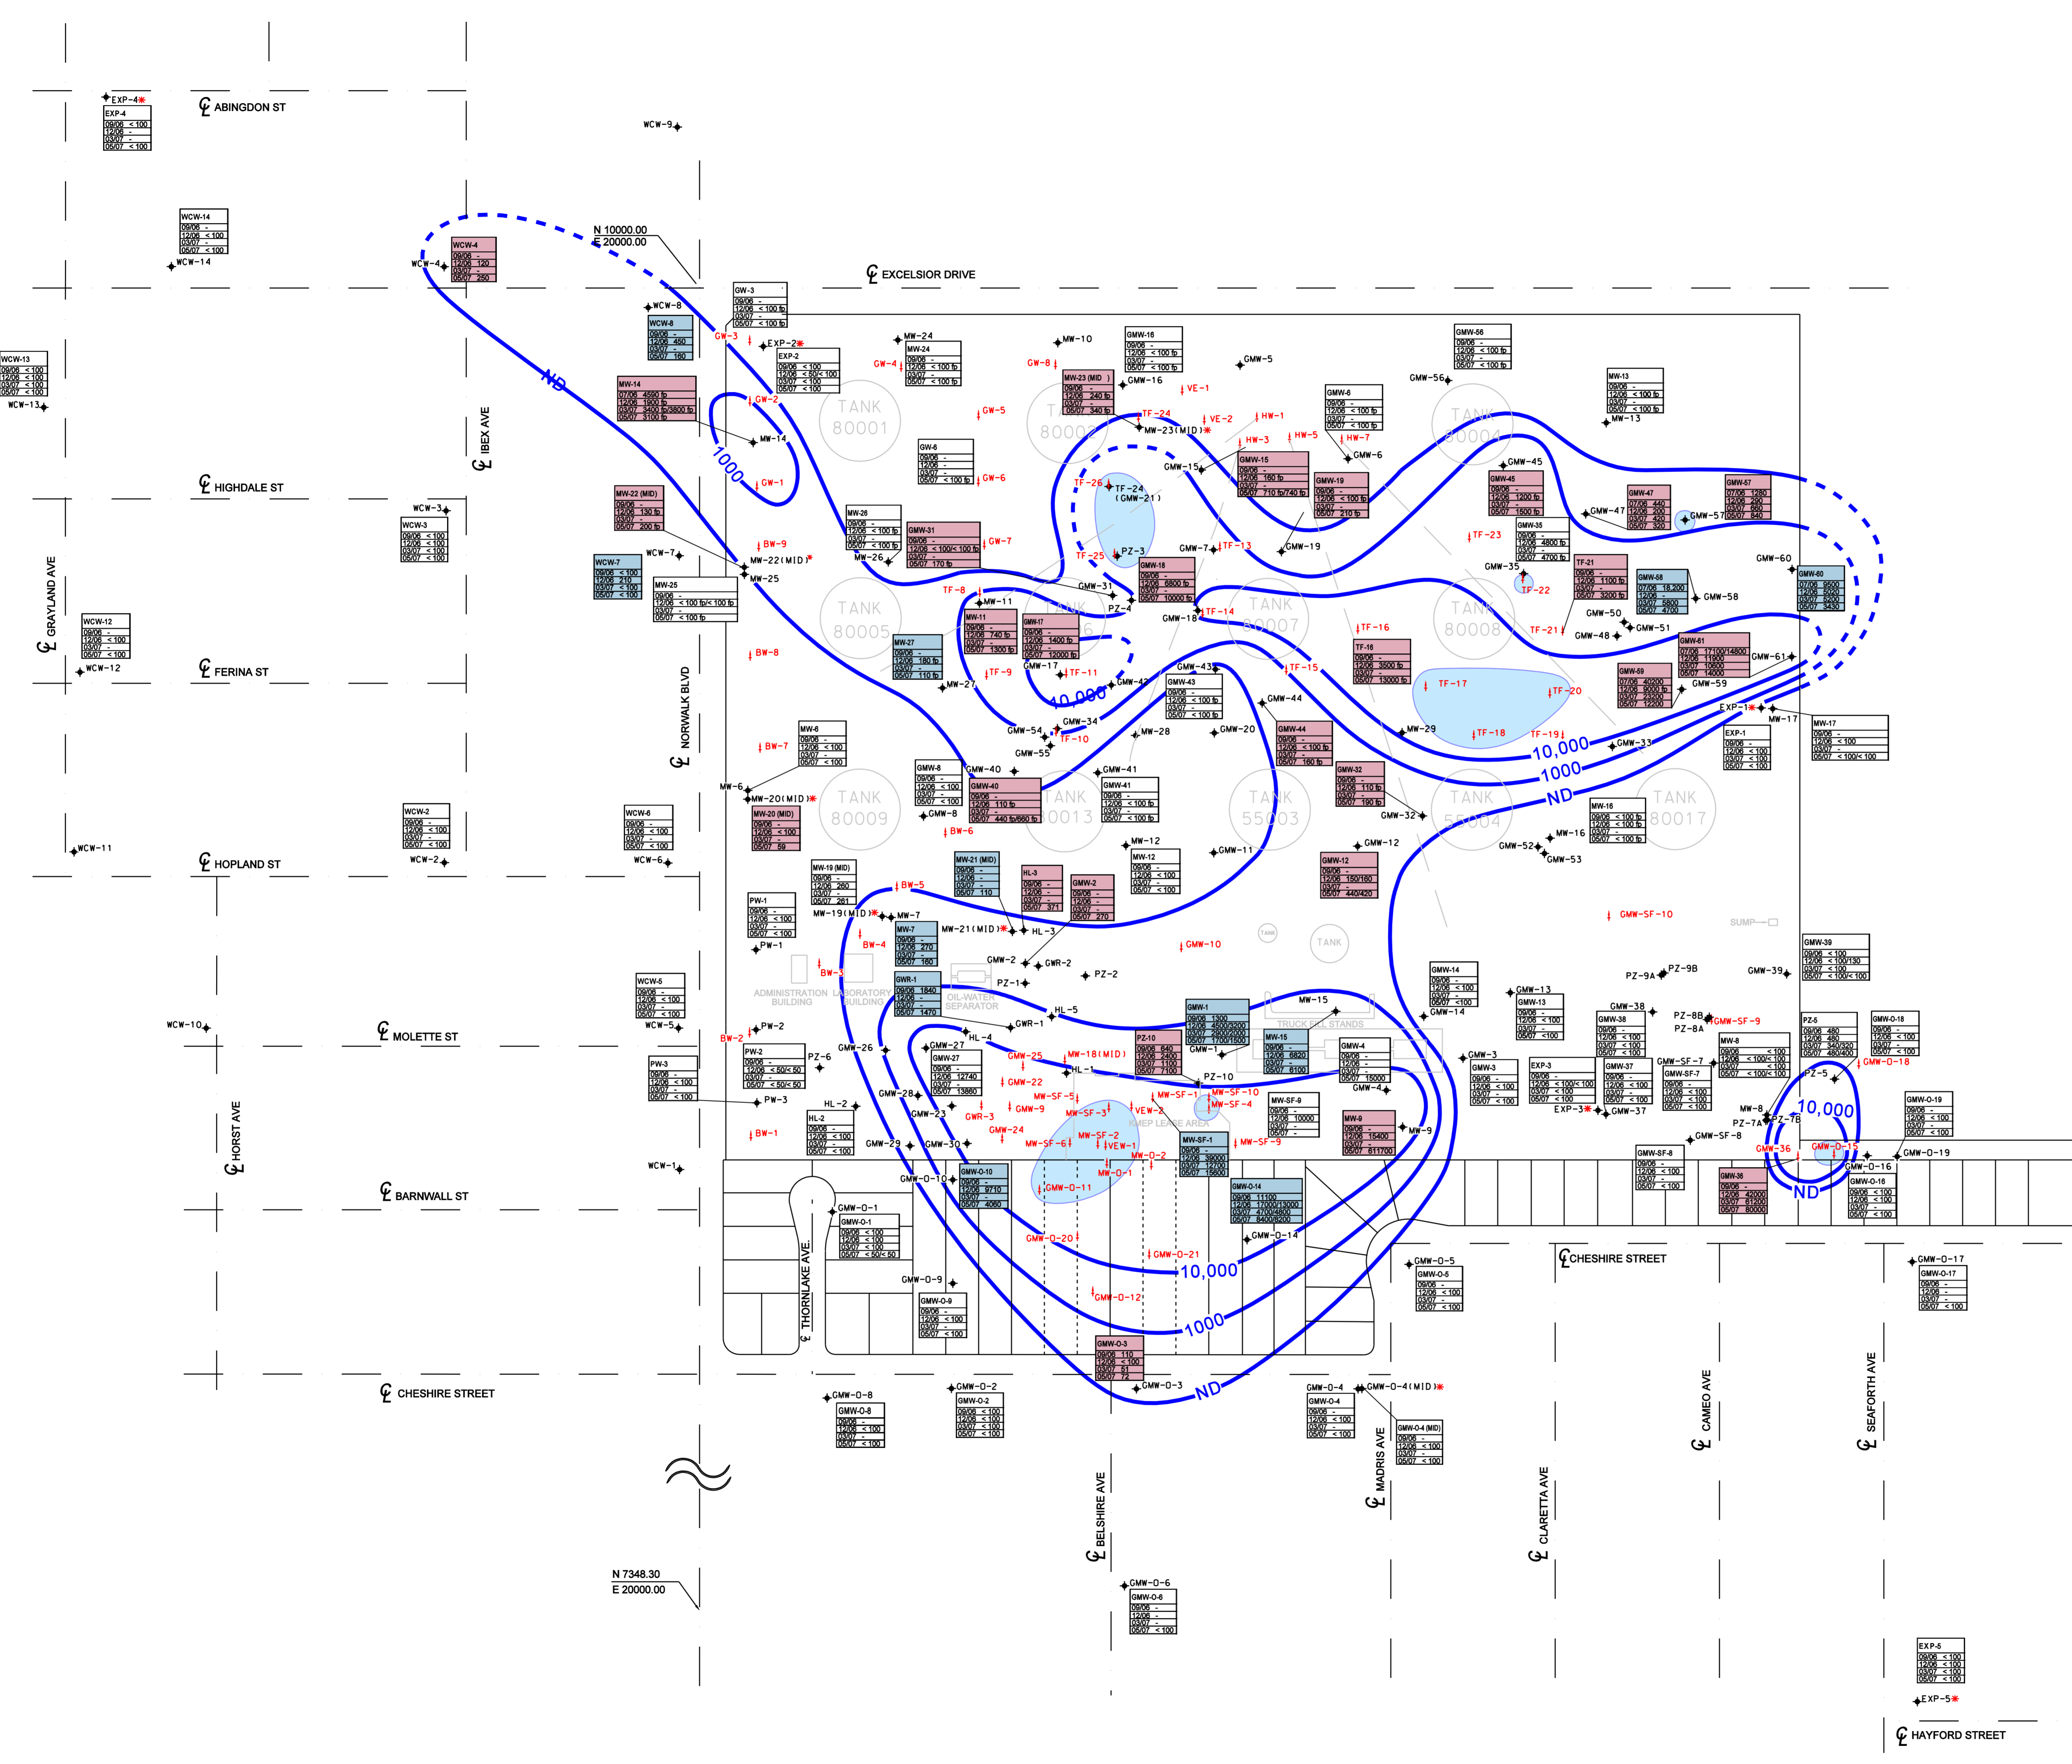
ABINGDON ST

EXCELSIOR DRIVE

HIGHDALE ST

FERINA ST

HOPLAND ST

MOLETTE ST

BARNWALL ST

CHESHIRE STREET

CHESHIRE STREET

HAYFORD STREET

GRAYLAND AVE

IBEX AVE

NORWALK BLVD

HORST AVE

THORNLAKE AVE

BELSHIRE AVE

MADRIS AVE

CLARETTA AVE

CAMEO AVE

SEAFORTH AVE

N 10000.00
E 20000.00

N 7348.30
E 20000.00

TANK 80001

TANK 80005

TANK 80009

TANK 80004

TANK 80007

TANK 80008

TANK 55003

TANK 55004

TANK 80017

TANK

ADMINISTRATION BUILDING

LABORATORY BUILDING

OIL-WATER SEPARATOR

TRUCK FILL STANDS

KMEP LEASE AREA

SUMP

ND

1000

10,000

10,000

1000

ND

10,000

1000

ND

10,000

ND

EXP-4
09/06 < 100
12/06 -
03/07 < 100
05/07 < 100

WCW-14
09/06 -
12/06 < 100
03/07 -
05/07 < 100

WCW-13
09/06 < 100
12/06 < 100
03/07 < 100
05/07 < 100

WCW-4
09/06 -
12/06 120
03/07 -
05/07 250

WCW-3
09/06 < 100
12/06 < 100
03/07 < 100
05/07 < 100

WCW-12
09/06 -
12/06 < 100
03/07 -
05/07 < 100

WCW-2
09/06 -
12/06 < 100
03/07 -
05/07 < 100

WCW-8
09/06 -
12/06 450
03/07 -
05/07 160

GW-3
09/06 -
12/06 < 100 fp
03/07 -
05/07 < 100 fp

EXP-2
09/06 < 100
12/06 < 50/< 100
03/07 < 100
05/07 < 100

MW-24
09/06 -
12/06 < 100 fp
03/07 -
05/07 < 100 fp

MW-14
07/06 4590 fp
12/06 1900 fp
03/07 3400 fp/3800 fp
05/07 3100 fp

MW-22 (MID)
09/06 -
12/06 130 fp
03/07 -
05/07 200 fp

WCW-7
09/06 < 100
12/06 210
03/07 < 100
05/07 < 100

MW-25
09/06 -
12/06 < 100 fp/< 100 fp
03/07 -
05/07 < 100 fp

MW-26
09/06 -
12/06 < 100 fp
03/07 -
05/07 < 100 fp

GMW-31
09/06 -
12/06 < 100/< 100 fp
03/07 -
05/07 170 fp

GW-6
09/06 -
12/06 -
03/07 -
05/07 < 100 fp

MW-23 (MID)
09/06 -
12/06 240 fp
03/07 -
05/07 340 fp

GMW-16
09/06 -
12/06 < 100 fp
03/07 -
05/07 < 100 fp

GMW-6
09/06 -
12/06 < 100 fp
03/07 -
05/07 < 100 fp

GMW-56
09/06 -
12/06 < 100 fp
03/07 -
05/07 < 100 fp

MW-13
09/06 -
12/06 < 100 fp
03/07 -
05/07 < 100 fp

GMW-15
09/06 -
12/06 160 fp
03/07 -
05/07 710 fp/740 fp

GMW-19
09/06 -
12/06 < 100 fp
03/07 -
05/07 210 fp

GMW-45
09/06 -
12/06 1200 fp
03/07 -
05/07 1500 fp

GMW-47
07/06 440
12/06 200
03/07 420
05/07 320

GMW-57
07/06 1280
12/06 290
03/07 880
05/07 840

GMW-35
09/06 -
12/06 4800 fp
03/07 -
05/07 4700 fp

TF-21
09/06 -
12/06 1100 fp
03/07 -
05/07 3200 fp

GMW-58
07/06 18,200
12/06 -
03/07 5800
05/07 4700

GMW-60
07/06 9500
12/06 8200
03/07 3200
05/07 3430

GMW-18
09/06 -
12/06 6800 fp
03/07 -
05/07 10000 fp

MW-11
09/06 -
12/06 740 fp
03/07 -
05/07 1300 fp

GMW-17
09/06 -
12/06 1400 fp
03/07 -
05/07 12000 fp

MW-27
09/06 -
12/06 180 fp
03/07 -
05/07 110 fp

TF-16
09/06 -
12/06 3500 fp
03/07 -
05/07 13000 fp

GMW-61
07/06 17100/14800
12/06 11900
03/07 10800
05/07 14000

GMW-59
07/06 40200
12/06 9000 fp
03/07 23300
05/07 12200

GMW-43
09/06 -
12/06 < 100 fp
03/07 -
05/07 < 100 fp

GMW-44
09/06 -
12/06 < 100 fp
03/07 -
05/07 160 fp

EXP-1
09/06 -
12/06 < 100
03/07 < 100
05/07 < 100

MW-17
09/06 -
12/06 < 100
03/07 -
05/07 < 100/< 100

MW-6
09/06 -
12/06 < 100
03/07 -
05/07 < 100

GMW-8
09/06 -
12/06 < 100
03/07 -
05/07 < 100

GMW-40
09/06 -
12/06 110 fp
03/07 -
05/07 440 fp/660 fp

GMW-41
09/06 -
12/06 < 100 fp
03/07 -
05/07 < 100 fp

GMW-32
09/06 -
12/06 110 fp
03/07 -
05/07 190 fp

MW-16
09/06 < 100 fp
12/06 < 100 fp
03/07 -
05/07 < 100 fp

WCW-6
09/06 -
12/06 < 100
03/07 -
05/07 < 100

MW-20 (MID)
09/06 -
12/06 < 100
03/07 -
05/07 59

MW-19 (MID)
09/06 -
12/06 260
03/07 -
05/07 261

MW-21 (MID)
09/06 -
12/06 -
03/07 -
05/07 110

HL-3
09/06 -
12/06 -
03/07 -
05/07 371

GMW-2
09/06 -
12/06 -
03/07 -
05/07 270

MW-12
09/06 -
12/06 < 100
03/07 -
05/07 < 100

GMW-12
09/06 -
12/06 150/160
03/07 -
05/07 440/420

PW-1
09/06 -
12/06 < 100
03/07 -
05/07 < 100

MW-7
09/06 -
12/06 270
03/07 -
05/07 160

WCW-5
09/06 -
12/06 < 100
03/07 -
05/07 < 100

GWR-1
09/06 1840
12/06 -
03/07 -
05/07 1470

GMW-39
09/06 < 100
12/06 < 100/130
03/07 < 100
05/07 < 100/< 100

GMW-14
09/06 -
12/06 < 100
03/07 -
05/07 < 100

GMW-13
09/06 -
12/06 < 100
03/07 -
05/07 < 100

GMW-38
09/06 -
12/06 < 100
03/07 -
05/07 < 100

PZ-5
09/06 480
12/06 480
03/07 340/320
05/07 480/400

GMW-O-18
09/06 -
12/06 < 100
03/07 -
05/07 < 100

MW-8
09/06 < 100
12/06 < 100/< 100
03/07 < 100
05/07 < 100/< 100

GMW-1
09/06 1300
12/06 4500/3200
03/07 2900/2000
05/07 1700/1500

PZ-10
09/06 640
12/06 3400
03/07 1100
05/07 7100

MW-15
09/06 -
12/06 6820
03/07 -
05/07 6100

GMW-4
09/06 -
12/06 -
03/07 -
05/07 15000

PW-3
09/06 -
12/06 < 100
03/07 -
05/07 < 100

PW-2
09/06 -
12/06 < 50/< 50
03/07 -
05/07 < 50/< 50

GMW-27
09/06 -
12/06 12740
03/07 -
05/07 13860

HL-2
09/06 -
12/06 < 100
03/07 -
05/07 < 100

GMW-3
09/06 -
12/06 < 100
03/07 -
05/07 < 100

EXP-3
09/06 -
12/06 < 100/< 100
03/07 < 100
05/07 < 100

GMW-37
09/06 -
12/06 < 100
03/07 -
05/07 < 100

GMW-SF-7
09/06 -
12/06 < 100
03/07 -
05/07 < 100

GMW-O-19
09/06 -
12/06 < 100
03/07 -
05/07 < 100

MW-SF-9
09/06 -
12/06 10000
03/07 -
05/07 -

MW-9
09/06 -
12/06 15400
03/07 -
05/07 611700

MW-SF-1
09/06 -
12/06 39000
03/07 12700
05/07 15600

GMW-O-10
09/06 -
12/06 9710
03/07 -
05/07 4060

GMW-O-14
09/06 11100
12/06 17000/13000
03/07 4700/4800
05/07 8400/8200

GMW-SF-8
09/06 -
12/06 < 100
03/07 -
05/07 < 100

GMW-36
09/06 -
12/06 42000
03/07 61900
05/07 80000

GMW-O-16
09/06 < 100
12/06 < 100
03/07 -
05/07 < 100

GMW-O-1
09/06 < 100
12/06 < 100
03/07 < 100
05/07 < 50/< 50

GMW-O-5
09/06 -
12/06 < 100
03/07 -
05/07 < 100

GMW-O-17
09/06 -
12/06 -
03/07 -
05/07 < 100

GMW-O-9
09/06 -
12/06 < 100
03/07 -
05/07 < 100

GMW-O-3
09/06 110
12/06 < 100
03/07 51
05/07 72

GMW-O-8
09/06 -
12/06 < 100
03/07 -
05/07 < 100

GMW-O-2
09/06 < 100
12/06 < 100
03/07 < 100
05/07 < 100

GMW-O-4
09/06 -
12/06 < 100
03/07 -
05/07 < 100

GMW-O-4 (MID)
09/06 -
12/06 < 100
03/07 -
05/07 < 100

GMW-O-6
09/06 -
12/06 -
03/07 -
05/07 < 100

EXP-5
09/06 < 100
12/06 < 100
03/07 < 100
05/07 < 100

EXP-4 WCW-9 WCW-14 WCW-4 WCW-8 WCW-13 WCW-3 WCW-7 WCW-12 WCW-11 WCW-2 WCW-6 WCW-10 WCW-5 WCW-1 GW-3 EXP-2 GW-2 GW-1 GW-4 MW-24 MW-14 GW-5 GW-6 GW-7 MW-10 GW-8 MW-23(MID) GMW-16 GMW-5 VE-1 VE-2 HW-1 HW-3 HW-5 HW-7 GMW-56 GMW-6 MW-13 TF-24 TF-24 (GMW-21) TF-26 TF-25 PZ-3 PZ-4 GMW-7 TF-13 GMW-15 GMW-19 GMW-45 GMW-47 GMW-57 TF-23 GMW-35 TF-22 GMW-60 GMW-58 GMW-50 GMW-48 GMW-51 TF-21 GMW-61 GMW-59 BW-9 MW-22(MID) MW-25 MW-26 TF-8 MW-11 GMW-31 GMW-18 TF-14 TF-16 TF-15 GMW-17 TF-11 TF-9 MW-27 GMW-42 GMW-43 GMW-44 TF-17 TF-20 TF-18 TF-19 MW-29 GMW-33 EXP-1 MW-17 BW-8 BW-7 GMW-54 GMW-34 TF-10 GMW-55 MW-28 GMW-20 MW-6 MW-20(MID) GMW-40 GMW-41 GMW-8 BW-6 GMW-32 MW-16 GMW-52 GMW-53 MW-12 GMW-12 GMW-11 BW-5 MW-19(MID) MW-7 MW-21(MID) HL-3 BW-4 BW-3 PW-1 GMW-2 GWR-2 PZ-2 PZ-1 GMW-10 GMW-SF-10 GMW-39 PZ-9A PZ-9B PZ-8B PZ-8A GMW-SF-9 HL-5 GWR-1 HL-4 MW-15 GMW-14 GMW-13 GMW-38 GMW-O-18 BW-2 PW-2 PZ-6 GMW-26 GMW-27 GMW-25 MW-18(MID) HL-1 GMW-1 PZ-10 GMW-4 GMW-3 EXP-3 GMW-37 GMW-SF-7 PZ-5 MW-8 PZ-7A PZ-7B GMW-22 GMW-28 GMW-23 GMW-9 GWR-3 MW-SF-5 MW-SF-3 VEW-2 MW-SF-1 MW-SF-10 MW-SF-4 MW-9 GMW-24 GMW-SF-6 MW-SF-2 VEW-1 MW-SF-9 PW-3 HL-2 BW-1 GMW-29 GMW-30 GMW-O-10 MW-O-2 MW-O-1 GMW-O-11 GMW-SF-8 GMW-36 GMW-O-15 GMW-O-16 GMW-O-19 GMW-O-1 GMW-O-20 GMW-O-21 GMW-O-14 GMW-O-5 GMW-O-17 GMW-O-9 GMW-O-12 GMW-O-3 GMW-O-8 GMW-O-2 GMW-O-4 GMW-O-4(MID) GMW-O-6 EXP-5